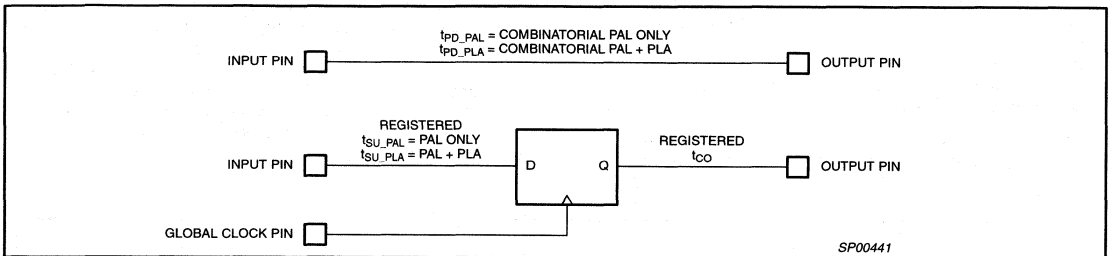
$t_{PD\_PAL}$ = COMBINATORIAL PAL ONLY
$t_{PD\_PLA}$ = COMBINATORIAL PAL + PLA

INPUT PIN

OUTPUT PIN

REGISTERED
$t_{SU\_PAL}$ = PAL ONLY
$t_{SU\_PLA}$ = PAL + PLA

INPUT PIN

D

Q

REGISTERED
$t_{CO}$

OUTPUT PIN

GLOBAL CLOCK PIN

SP00441